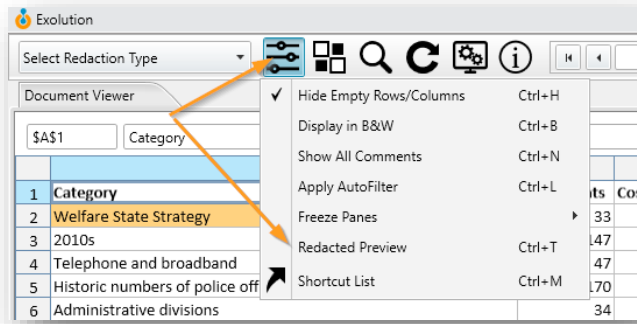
Exolution

Select Redaction Type

Document Viewer

$A$1 Category

| | Category | | ts | Co |
|---|---|---|---|---|
| 1 | Category | | ts | Co |
| 2 | Welfare State Strategy | | 33 | |
| 3 | 2010s | | 147 | |
| 4 | Telephone and broadband | | 47 | |
| 5 | Historic numbers of police off | | 170 | |
| 6 | Administrative divisions | | 34 | |

✓ Hide Empty Rows/Columns Ctrl+H
Display in B&W Ctrl+B
Show All Comments Ctrl+N
Apply AutoFilter Ctrl+L
Freeze Panes
Redacted Preview Ctrl+T
Shortcut List Ctrl+M